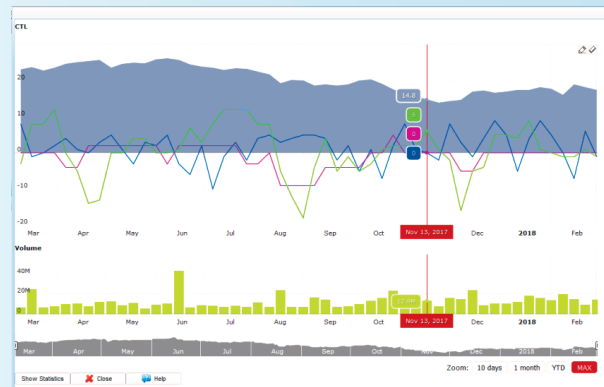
CTL

20
10
0
-10
-20

14.8
1
0
0

Mar
Apr
May
Jun
Jul
Aug
Sep
Oct
Nov 13, 2017
Dec
2018
Jan
Feb

Volume

40M
20M
0

12.0M

Mar
Apr
May
Jun
Jul
Aug
Sep
Oct
Nov 13, 2017
Dec
2018
Jan
Feb

Mar
Apr
May
Jun
Jul
Aug
Sep
Oct
Nov
Dec
2018
Feb

Show Statistics
Close
Help

Zoom: 10 days 1 month YTD MAX